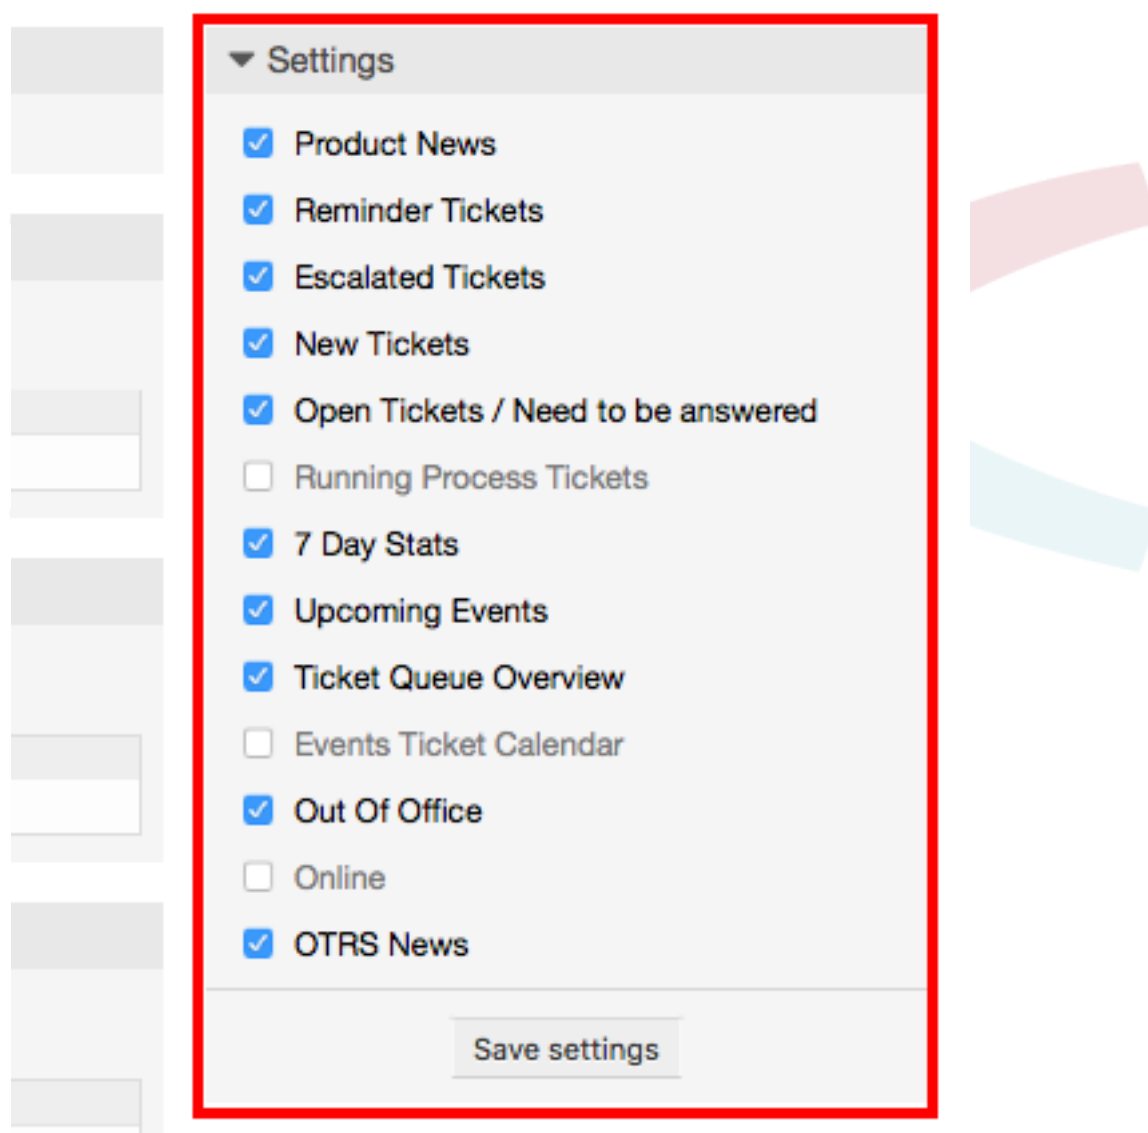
Settings

Product News

Reminder Tickets

Escalated Tickets

New Tickets

Open Tickets / Need to be answered

Running Process Tickets

7 Day Stats

Upcoming Events

Ticket Queue Overview

Events Ticket Calendar

Out Of Office

Online

OTRS News

Save settings